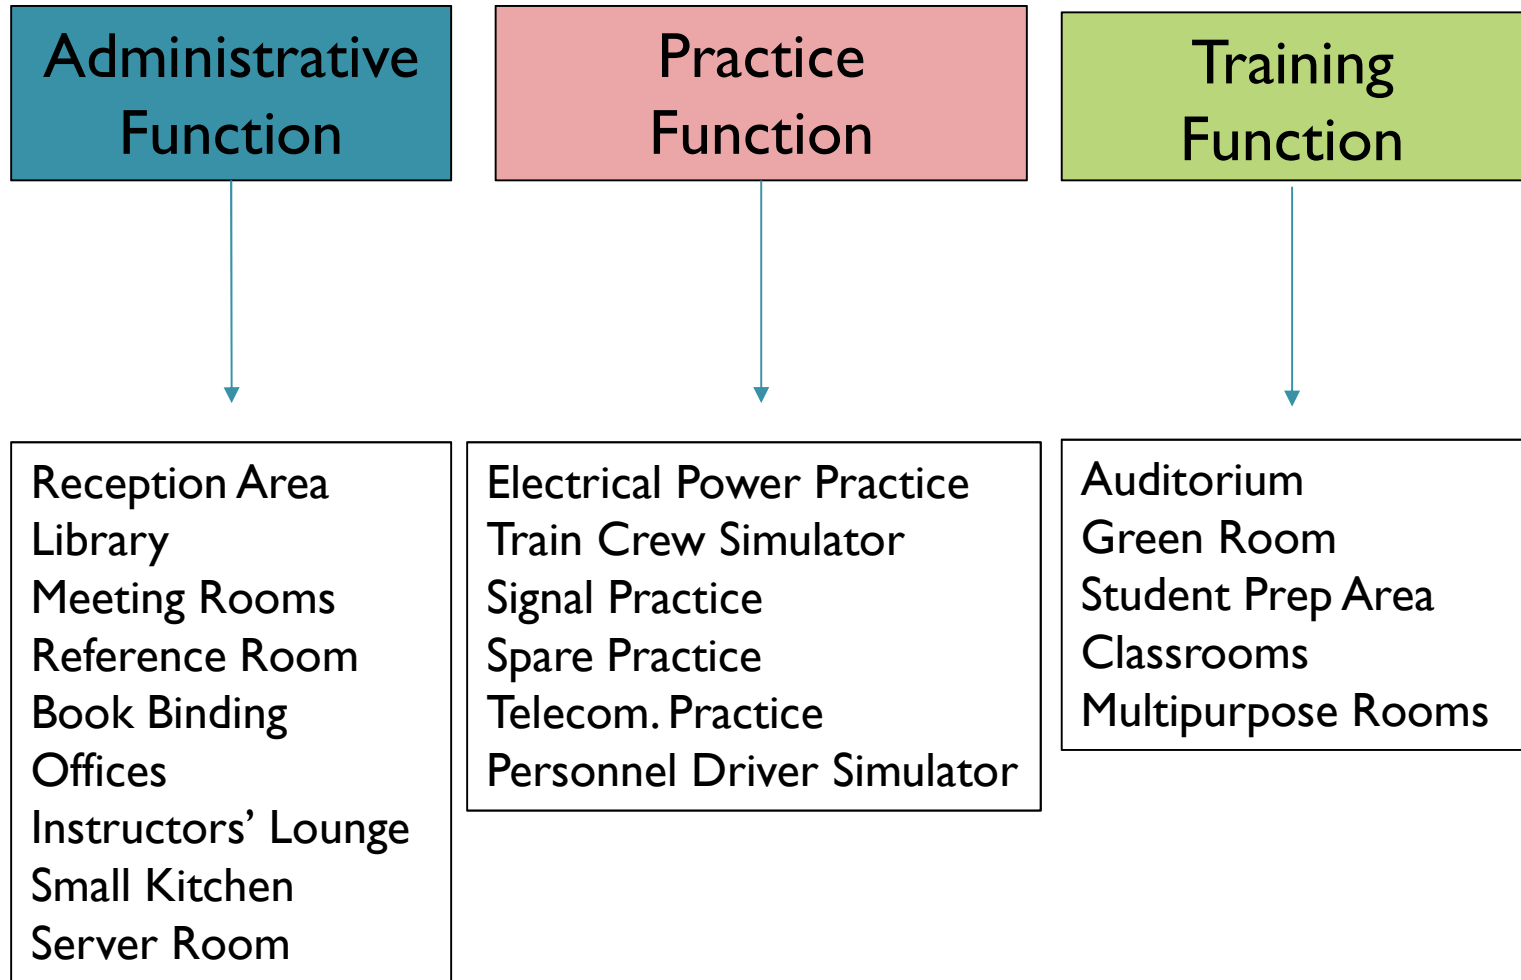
Administrative Function

Reception Area
Library
Meeting Rooms
Reference Room
Book Binding
Offices
Instructors' Lounge
Small Kitchen
Server Room

Practice Function

Electrical Power Practice
Train Crew Simulator
Signal Practice
Spare Practice
Telecom. Practice
Personnel Driver Simulator

Training Function

Auditorium
Green Room
Student Prep Area
Classrooms
Multipurpose Rooms